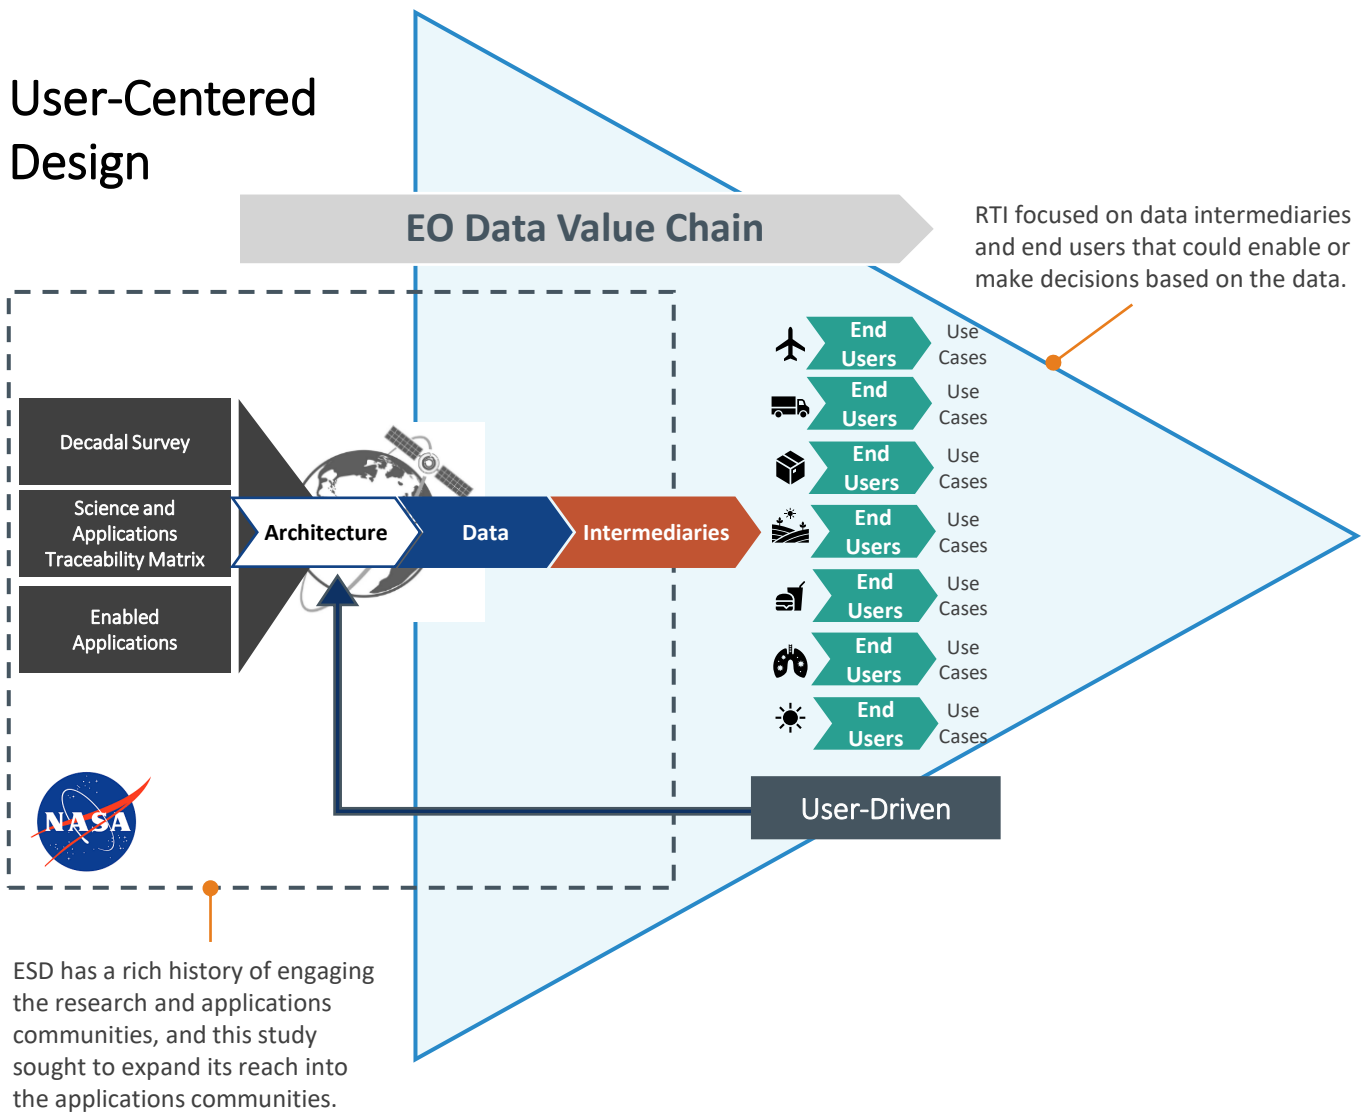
User-Centered Design

EO Data Value Chain

RTI focused on data intermediaries and end users that could enable or make decisions based on the data.

Decadal Survey

Science and Applications Traceability Matrix

Enabled Applications

Architecture

Data

Intermediaries

End Users

Use Cases

End Users

Use Cases

End Users

Use Cases

End Users

Use Cases

End Users

Use Cases

End Users

Use Cases

End Users

Use Cases

User-Driven

NASA

ESD has a rich history of engaging the research and applications communities, and this study sought to expand its reach into the applications communities.